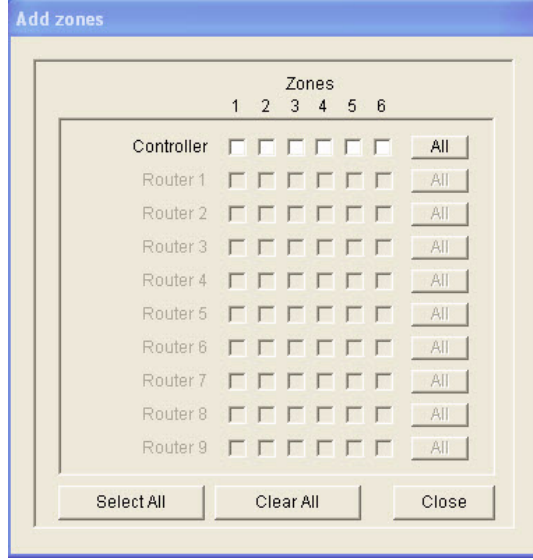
Add zones

Zones

|  | 1 | 2 | 3 | 4 | 5 | 6 |  |
|---|---|---|---|---|---|---|---|
| Controller |  |  |  |  |  |  | All |
| Router 1 |  |  |  |  |  |  | All |
| Router 2 |  |  |  |  |  |  | All |
| Router 3 |  |  |  |  |  |  | All |
| Router 4 |  |  |  |  |  |  | All |
| Router 5 |  |  |  |  |  |  | All |
| Router 6 |  |  |  |  |  |  | All |
| Router 7 |  |  |  |  |  |  | All |
| Router 8 |  |  |  |  |  |  | All |
| Router 9 |  |  |  |  |  |  | All |

Select All Clear All Close